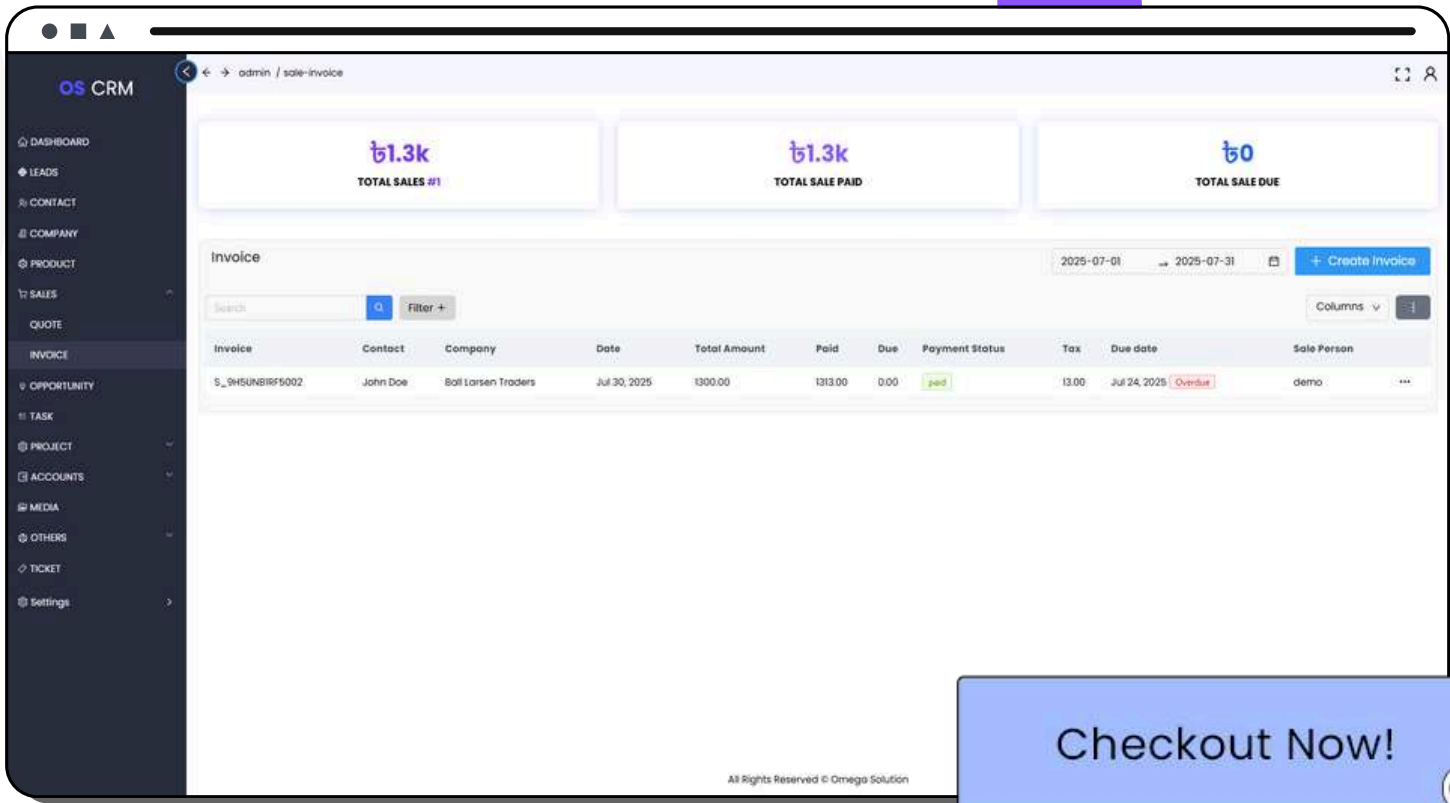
OS CRM

DASHBOARD
LEADS
CONTACT
COMPANY
PRODUCT
SALES
QUOTE
INVOICE
OPPORTUNITY
TASK
PROJECT
ACCOUNTS
MEDIA
OTHERS
TICKET
Settings

admin / sale-invoice

৳1.3k
TOTAL SALES #1

৳1.3k
TOTAL SALE PAID

৳0
TOTAL SALE DUE

Invoice

2025-07-01 → 2025-07-31

+ Create Invoice

Search

Filter +

Columns

| Invoice | Contact | Company | Date | Total Amount | Paid | Due | Payment Status | Tax | Due date | Sale Person | |
|---|---|---|---|---|---|---|---|---|---|---|---|
| S_9H5UNBIRF5002 | John Doe | Ball Larsen Traders | Jul 30, 2025 | 1300.00 | 1313.00 | 0.00 | paid | 13.00 | Jul 24, 2025 Overdue | demo | ··· |

All Rights Reserved © Omega Solution

Checkout Now!